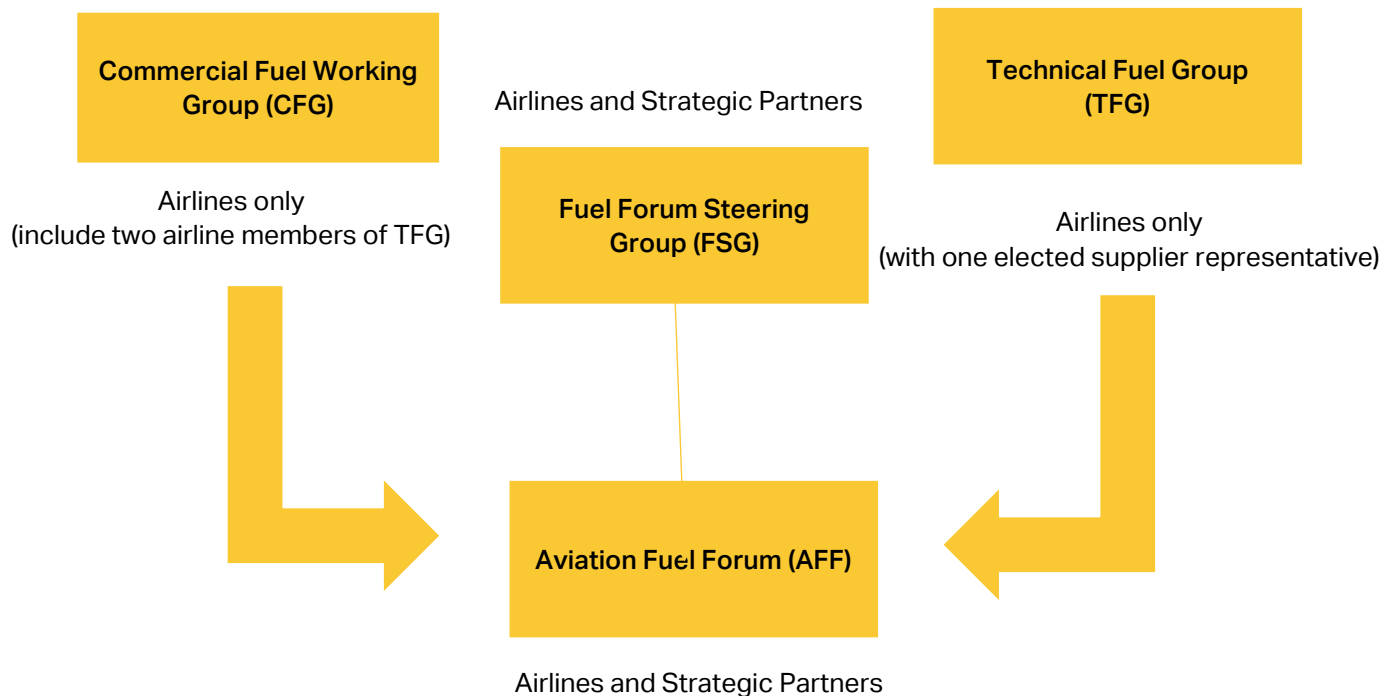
Commercial Fuel Working Group (CFG)

Airlines and Strategic Partners

Technical Fuel Group (TFG)

Airlines only
(include two airline members of TFG)

Fuel Forum Steering Group (FSG)

Airlines only
(with one elected supplier representative)

Aviation Fuel Forum (AFF)

Airlines and Strategic Partners